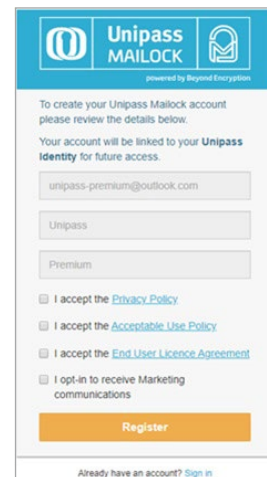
Unipass MAILOCK

powered by Beyond Encryption

To create your Unipass Mailock account please review the details below.

Your account will be linked to your **Unipass Identity** for future access.

unipass-premium@outlook.com

Unipass

Premium

I accept the Privacy Policy

I accept the Acceptable Use Policy

I accept the End User Licence Agreement

I opt-in to receive Marketing communications

Register

Already have an account? Sign in